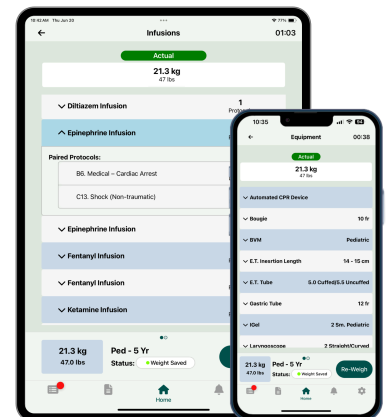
10:42 AM Thu Jun 20

Infusions 01:03

Actual

21.3 kg
47 lbs

Diltiazem Infusion 1 Protoc

Epinephrine Infusion

Paired Protocols:

B6. Medical – Cardiac Arrest

C13. Shock (Non-traumatic)

Epinephrine Infusion

Fentanyl Infusion

Fentanyl Infusion

Ketamine Infusion

21.3 kg
47.0 lbs

Ped - 5 Yr

Status: Weight Saved

Home

10:35

Equipment 00:38

Actual

21.3 kg
47 lbs

Automated CPR Device

Bougie 10 fr

BVM Pediatric

E.T. Insertion Length 14 - 15 cm

E.T. Tube 5.0 Cuffed/5.5 Uncuffed

Gastric Tube 12 fr

IGel 2 Sm. Pediatric

Laryngoscope 2 Straight/Curved

21.3 kg
47.0 lbs

Ped - 5 Yr

Status: Weight Saved

Re-Weigh

Home